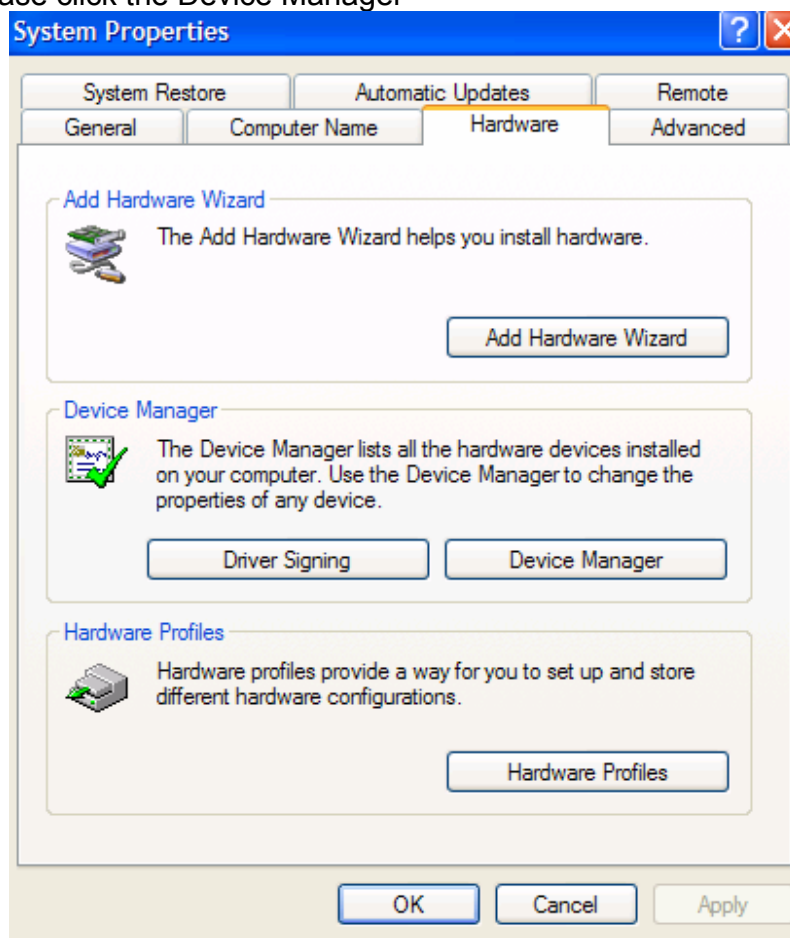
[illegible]ase click the Device Manager

System Properties

?

System Restore | Automatic Updates | Remote

General | Computer Name | Hardware | Advanced

Add Hardware Wizard

The Add Hardware Wizard helps you install hardware.

Add Hardware Wizard

Device Manager

The Device Manager lists all the hardware devices installed on your computer. Use the Device Manager to change the properties of any device.

Driver Signing

Device Manager

Hardware Profiles

Hardware profiles provide a way for you to set up and store different hardware configurations.

Hardware Profiles

OK

Cancel

Apply